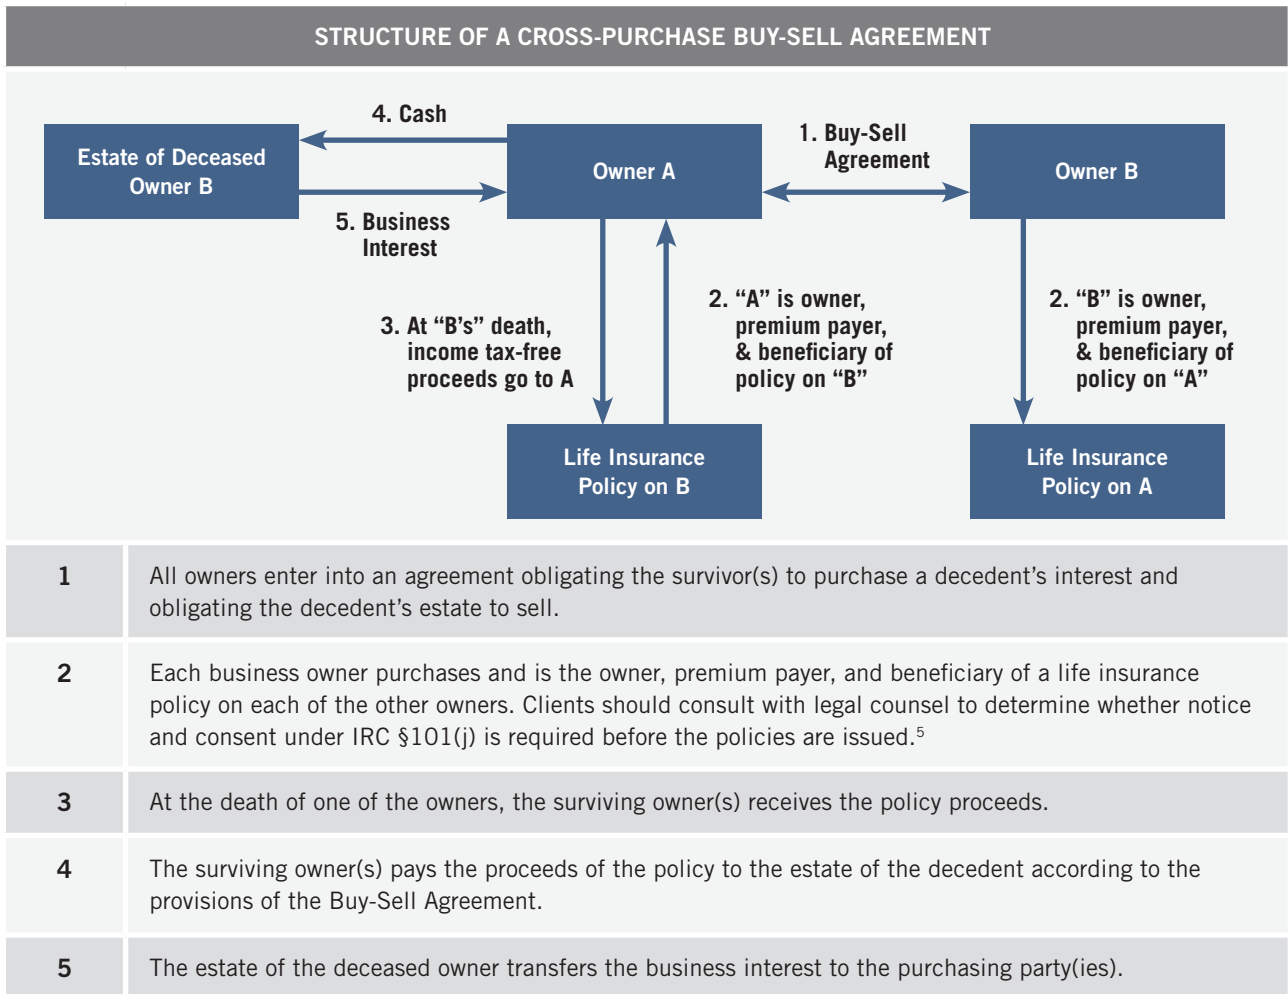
STRUCTURE OF A CROSS-PURCHASE BUY-SELL AGREEMENT

4. Cash

Estate of Deceased Owner B

Owner A

1. Buy-Sell Agreement

Owner B

5. Business Interest

3. At “B’s” death, income tax-free proceeds go to A

2. “A” is owner, premium payer, & beneficiary of policy on “B”

2. “B” is owner, premium payer, & beneficiary of policy on “A”

Life Insurance Policy on B

Life Insurance Policy on A

| 1 | All owners enter into an agreement obligating the survivor(s) to purchase a decedent’s interest and obligating the decedent’s estate to sell. |
|---|---|
| 2 | Each business owner purchases and is the owner, premium payer, and beneficiary of a life insurance policy on each of the other owners. Clients should consult with legal counsel to determine whether notice and consent under IRC §101(j) is required before the policies are issued.$^5$ |
| 3 | At the death of one of the owners, the surviving owner(s) receives the policy proceeds. |
| 4 | The surviving owner(s) pays the proceeds of the policy to the estate of the decedent according to the provisions of the Buy-Sell Agreement. |
| 5 | The estate of the deceased owner transfers the business interest to the purchasing party(ies). |